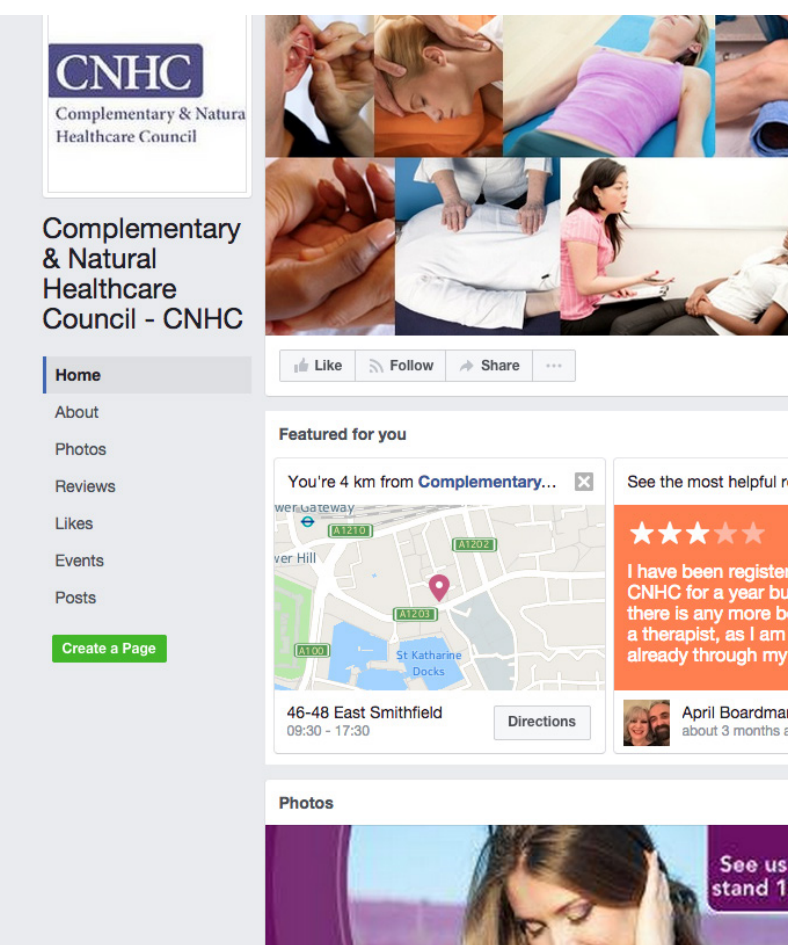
CNHC
Complementary & Natura
Healthcare Council

Complementary & Natural Healthcare Council - CNHC

Home
About
Photos
Reviews
Likes
Events
Posts

Create a Page

Like
Follow
Share
···

Featured for you

You're 4 km from Complementary...

wer Gateway
A1210
A1202
ver Hill
A1203
A100
St Katharine Docks

46-48 East Smithfield
09:30 - 17:30
Directions

See the most helpful r

I have been registe
CNHC for a year bu
there is any more b
a therapist, as I am
already through my

April Boardma
about 3 months a

Photos

See us
stand 1